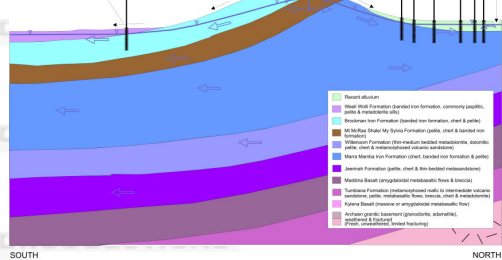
Recent alluvium

Weeli Wolli Formation (banded iron formation, commonly jaspilitic, pelite & metadolerite sills)

Brockman Iron Formation (banded iron formation, chert & pelite)

Mt McRae Shale/ Mt Sylvia Formation (pelite, chert & banded iron formation)

Wittenoom Formation (thin-medium bedded metadolomite, dolomitic pelite, chert & metamorphosed volcanic sandstone)

Marra Mamba Iron Formation (chert, banded iron formation & pelite)

Jeerinah Formation (pelite, chert & thin-bedded metasandstone)

Maddina Basalt (amygdaloidal metabasaltic flows & breccia)

Tumbiana Formation (metamorphosed mafic to intermediate volcanic sandstone, pelite, metabasaltic flows, breccia, chert & metadolomite)

Kylena Basalt (massive or amygdaloidal metabasaltic flow)

Archean granitic basement (granodiorite, adamellite), weathered & fractured
(Fresh, unweathered, limited fracturing)

SOUTH

NORTH